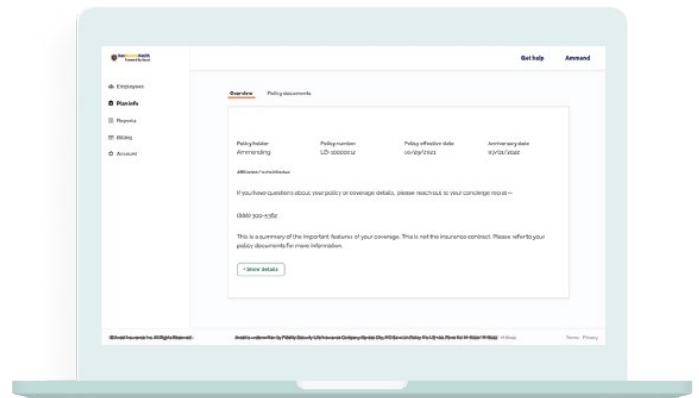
Get help Ammand

Employees
Plan info
Reports
Billing
Account

Overview Policy documents

Policy holder
Ammending

Policy number
LD-10000012

Policy effective date
01/01/2021

Anniversary date
01/01/2022

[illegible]

If you have questions about your policy or coverage details, please reach out to your concierge repres—

(888) 300-1382

This is a summary of the important features of your coverage. This is not the insurance contract. Please refer to your policy documents for more information.

+ show details

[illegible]

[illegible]

Terms Privacy